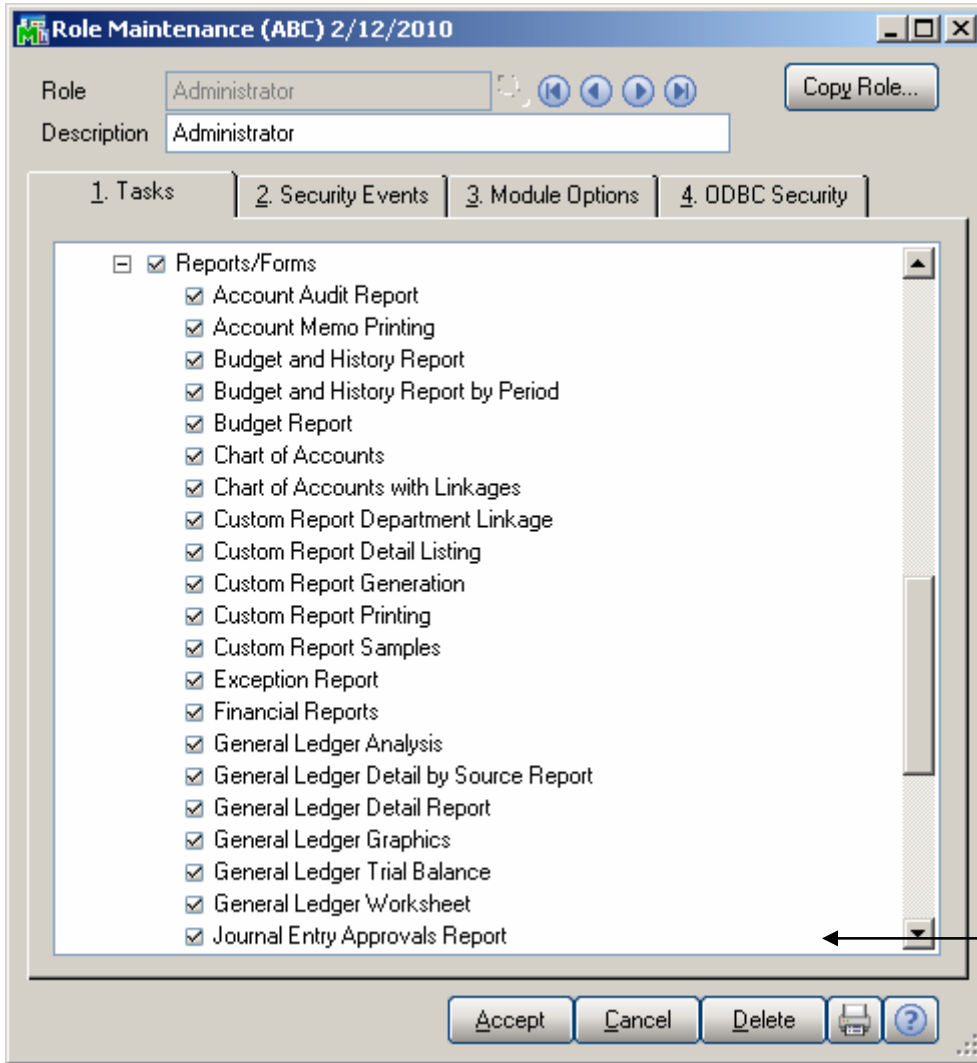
Role Maintenance (ABC) 2/12/2010

Role Administrator

Description Administrator

Copy Role...

1. Tasks
2. Security Events
3. Module Options
4. ODBC Security

Reports/Forms
Account Audit Report
Account Memo Printing
Budget and History Report
Budget and History Report by Period
Budget Report
Chart of Accounts
Chart of Accounts with Linkages
Custom Report Department Linkage
Custom Report Detail Listing
Custom Report Generation
Custom Report Printing
Custom Report Samples
Exception Report
Financial Reports
General Ledger Analysis
General Ledger Detail by Source Report
General Ledger Detail Report
General Ledger Graphics
General Ledger Trial Balance
General Ledger Worksheet
Journal Entry Approvals Report

Accept
Cancel
Delete